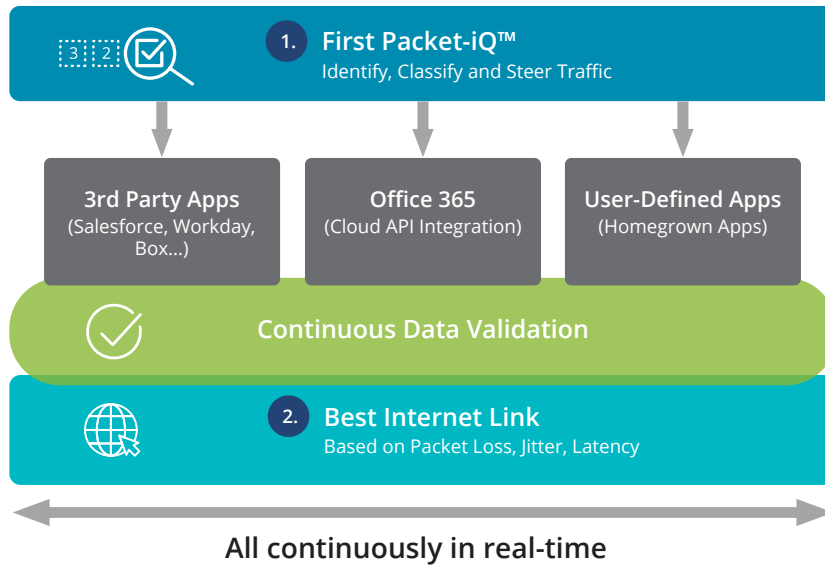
3 2

1. First Packet-iQ™
Identify, Classify and Steer Traffic

3rd Party Apps
(Salesforce, Workday, Box...)

Office 365
(Cloud API Integration)

User-Defined Apps
(Homegrown Apps)

Continuous Data Validation

2. Best Internet Link
Based on Packet Loss, Jitter, Latency

All continuously in real-time